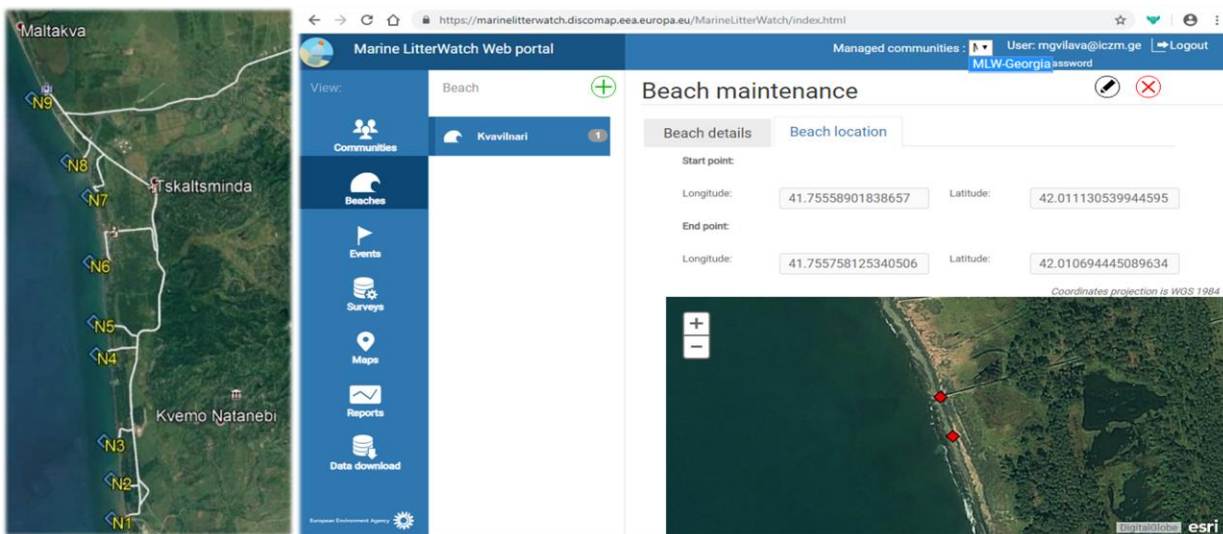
Maltakva
N9
N8
N7
Tskaltsminda
N6
N5
N4
Kvemo Natanebi
N3
N2
N1

https://marinelitterwatch.discomap.eea.europa.eu/MarineLitterWatch/index.html

Marine LitterWatch Web portal
Managed communities : M
User: mgvilava@iczm.ge
Logout
MLW-Georgia
assword

View:
Communities
Beaches
Events
Surveys
Maps
Reports
Data download
European Environment Agency

Beach
Kvavilnari
1

Beach maintenance
Beach details
Beach location
Start point:
Longitude: 41.75558901838657
Latitude: 42.011130539944595
End point:
Longitude: 41.755758125340506
Latitude: 42.010694445089634
Coordinates projection is WGS 1984
+
−
DigitalGlobe
esri